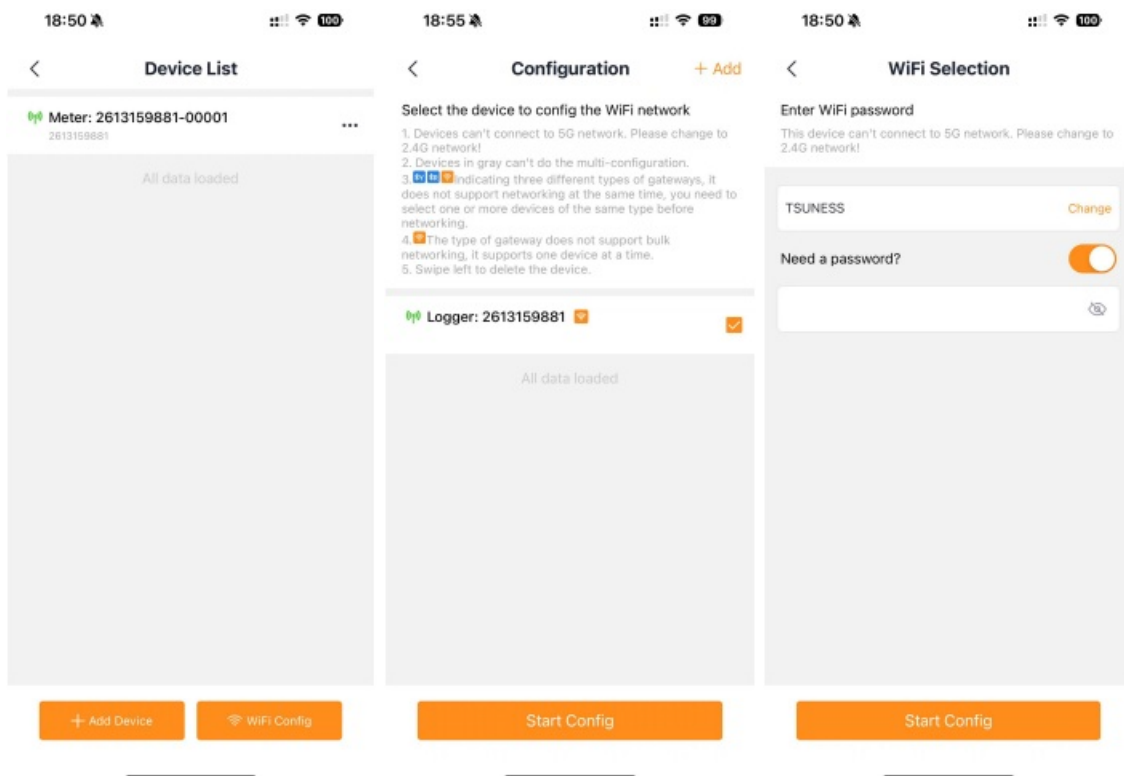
18:50

100

Device List

Meter: 2613159881-00001
2613159881

All data loaded

+ Add Device

WiFi Config

18:55

99

Configuration

+ Add

Select the device to config the WiFi network

1. Devices can't connect to 5G network. Please change to 2.4G network!
2. Devices in gray can't do the multi-configuration.
3. indicating three different types of gateways, it does not support networking at the same time, you need to select one or more devices of the same type before networking.
4. The type of gateway does not support bulk networking, it supports one device at a time.
5. Swipe left to delete the device.

Logger: 2613159881

All data loaded

Start Config

18:50

100

WiFi Selection

Enter WiFi password

This device can't connect to 5G network. Please change to 2.4G network!

TSUNESS

Change

Need a password?

Start Config